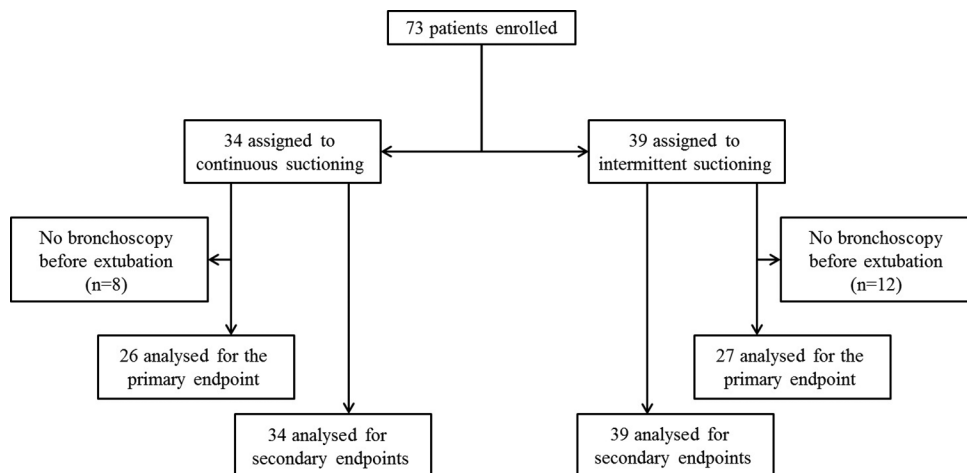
73 patients enrolled

34 assigned to continuous suctioning

39 assigned to intermittent suctioning

No bronchoscopy before extubation (n=8)

26 analysed for the primary endpoint

34 analysed for secondary endpoints

No bronchoscopy before extubation (n=12)

27 analysed for the primary endpoint

39 analysed for secondary endpoints